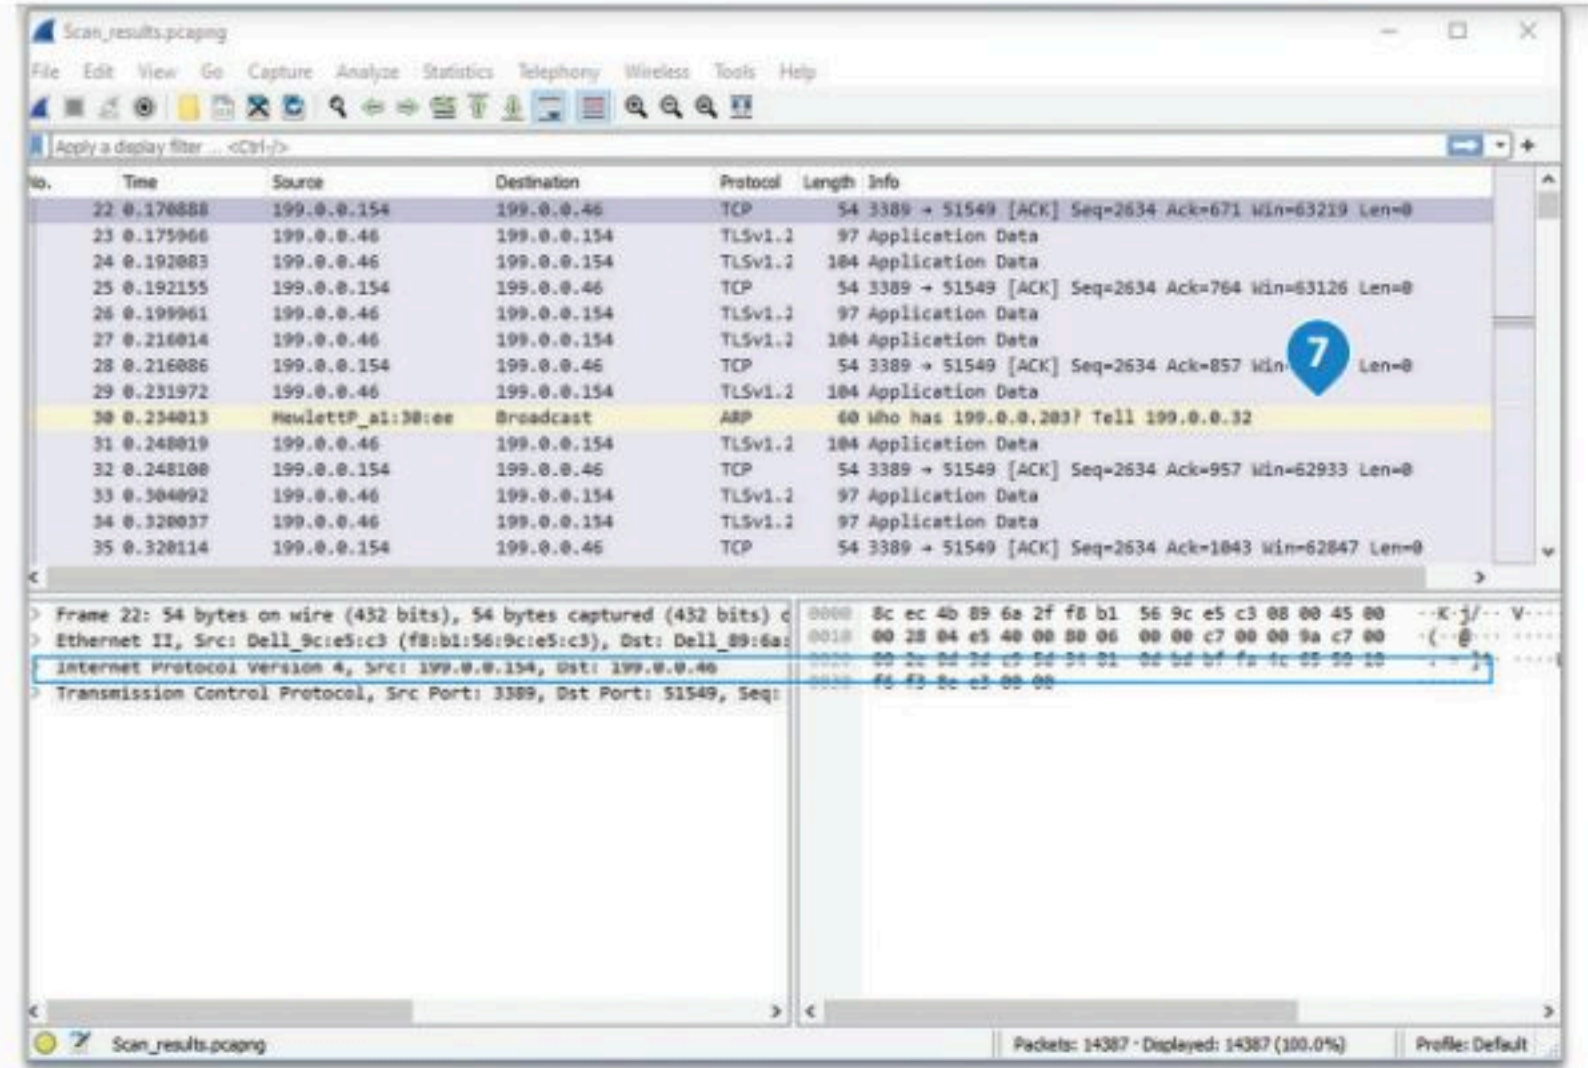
Scan_results.pcapng

File Edit View Go Capture Analyze Statistics Telephony Wireless Tools Help

Apply a display filter ... <Ctrl-/>

| No. | Time | Source | Destination | Protocol | Length | Info |
|---|---|---|---|---|---|---|
| 22 | 0.170888 | 199.0.0.154 | 199.0.0.46 | TCP | 54 | 3389 → 51549 [ACK] Seq=2634 Ack=671 Win=63219 Len=0 |
| 23 | 0.175966 | 199.0.0.46 | 199.0.0.154 | TLSv1.2 | 97 | Application Data |
| 24 | 0.192083 | 199.0.0.46 | 199.0.0.154 | TLSv1.2 | 104 | Application Data |
| 25 | 0.192155 | 199.0.0.154 | 199.0.0.46 | TCP | 54 | 3389 → 51549 [ACK] Seq=2634 Ack=764 Win=63126 Len=0 |
| 26 | 0.199961 | 199.0.0.46 | 199.0.0.154 | TLSv1.2 | 97 | Application Data |
| 27 | 0.216014 | 199.0.0.46 | 199.0.0.154 | TLSv1.2 | 104 | Application Data |
| 28 | 0.216086 | 199.0.0.154 | 199.0.0.46 | TCP | 54 | 3389 → 51549 [ACK] Seq=2634 Ack=857 Win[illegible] Len=0 |
| 29 | 0.231972 | 199.0.0.46 | 199.0.0.154 | TLSv1.2 | 104 | Application Data |
| 30 | 0.234013 | HewlettP_a1:30:ee | Broadcast | ARP | 60 | Who has 199.0.0.203? Tell 199.0.0.32 |
| 31 | 0.248019 | 199.0.0.46 | 199.0.0.154 | TLSv1.2 | 104 | Application Data |
| 32 | 0.248100 | 199.0.0.154 | 199.0.0.46 | TCP | 54 | 3389 → 51549 [ACK] Seq=2634 Ack=957 Win=62933 Len=0 |
| 33 | 0.304092 | 199.0.0.46 | 199.0.0.154 | TLSv1.2 | 97 | Application Data |
| 34 | 0.320037 | 199.0.0.46 | 199.0.0.154 | TLSv1.2 | 97 | Application Data |
| 35 | 0.320114 | 199.0.0.154 | 199.0.0.46 | TCP | 54 | 3389 → 51549 [ACK] Seq=2634 Ack=1043 Win=62847 Len=0 |

7

Frame 22: 54 bytes on wire (432 bits), 54 bytes captured (432 bits) o
Ethernet II, Src: Dell_9c:e5:c3 (f8:b1:56:9c:e5:c3), Dst: Dell_89:6a:
Internet Protocol Version 4, Src: 199.0.0.154, Dst: 199.0.0.46
Transmission Control Protocol, Src Port: 3389, Dst Port: 51549, Seq:

0000 8c ec 4b 89 6a 2f f8 b1 56 9c e5 c3 08 00 45 00 ··K·j/·· V·
0010 00 28 04 e5 40 00 80 06 00 00 c7 00 00 9a c7 00 ·(··@···
0020 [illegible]
0030 f6 f3 8e c3 00 00

Scan_results.pcapng
Packets: 14387 · Displayed: 14387 (100.0%)
Profile: Default